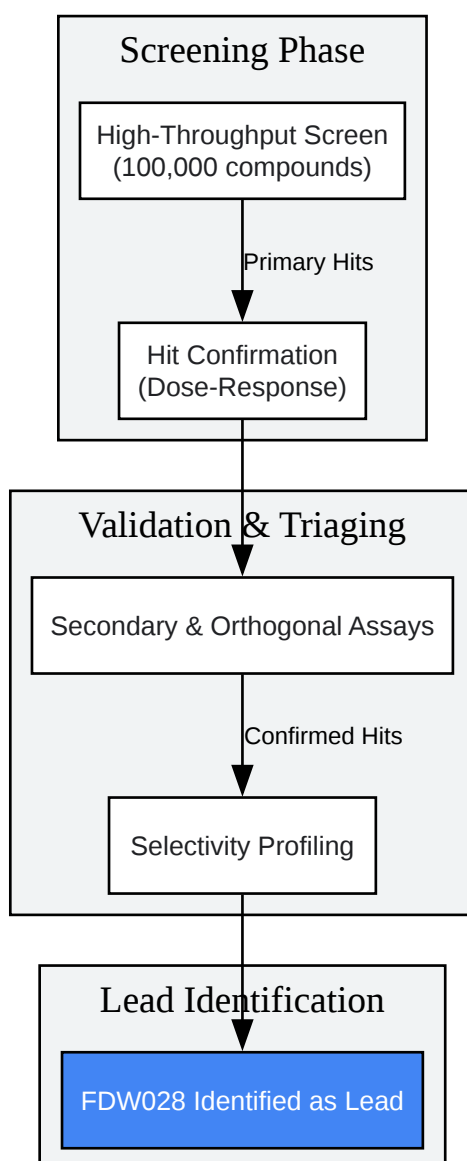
Screening Phase

High-Throughput Screen
(100,000 compounds)

Primary Hits

Hit Confirmation
(Dose-Response)

Validation & Triaging

Secondary & Orthogonal Assays

Confirmed Hits

Selectivity Profiling

Lead Identification

FDW028 Identified as Lead